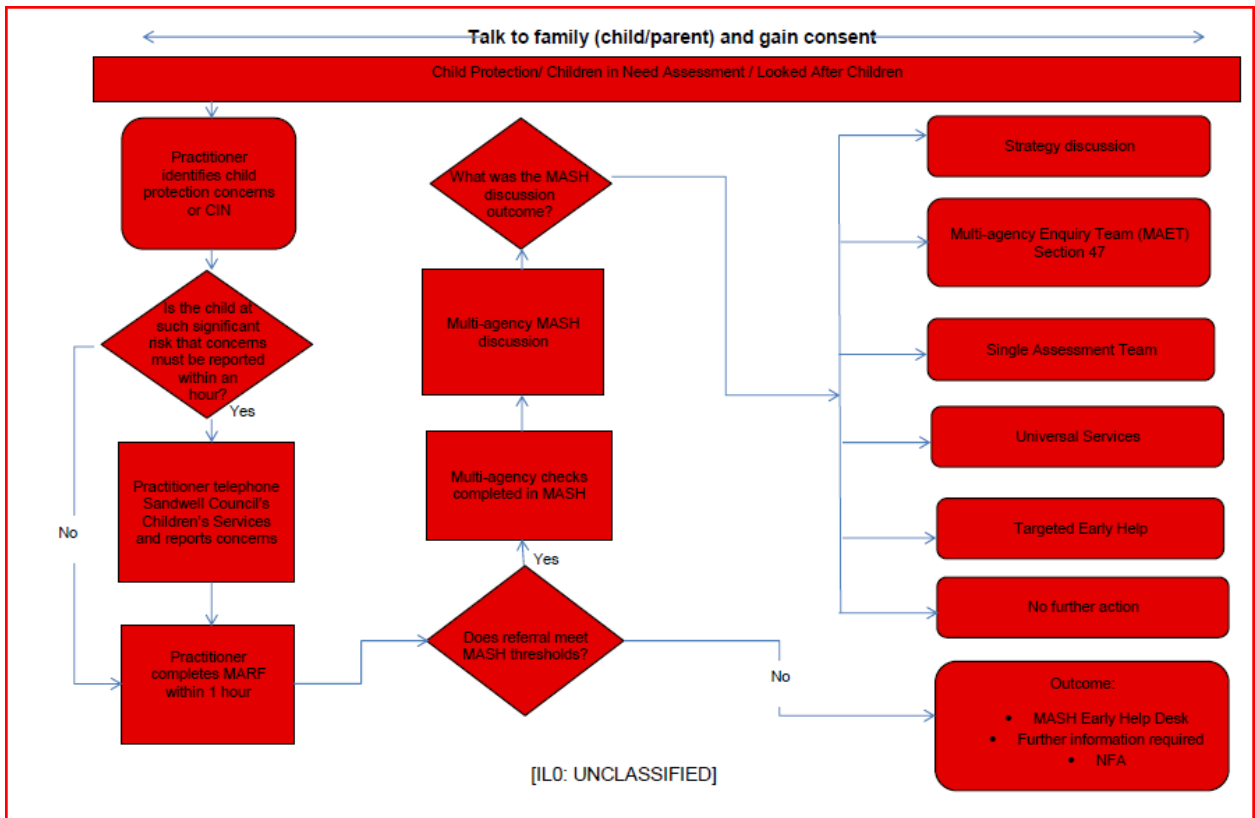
Talk to family (child/parent) and gain consent

Child Protection/ Children in Need Assessment / Looked After Children

Practitioner identifies child protection concerns or CIN

Is the child at such significant risk that concerns must be reported within an hour?

Yes

No

Practitioner telephone Sandwell Council's Children's Services and reports concerns

Practitioner completes MARF within 1 hour

Does referral meet MASH thresholds?

Yes

No

Multi-agency checks completed in MASH

Multi-agency MASH discussion

What was the MASH discussion outcome?

Strategy discussion

Multi-agency Enquiry Team (MAET) Section 47

Single Assessment Team

Universal Services

Targeted Early Help

No further action

Outcome:
• MASH Early Help Desk
• Further information required
• NFA

[IL0: UNCLASSIFIED]